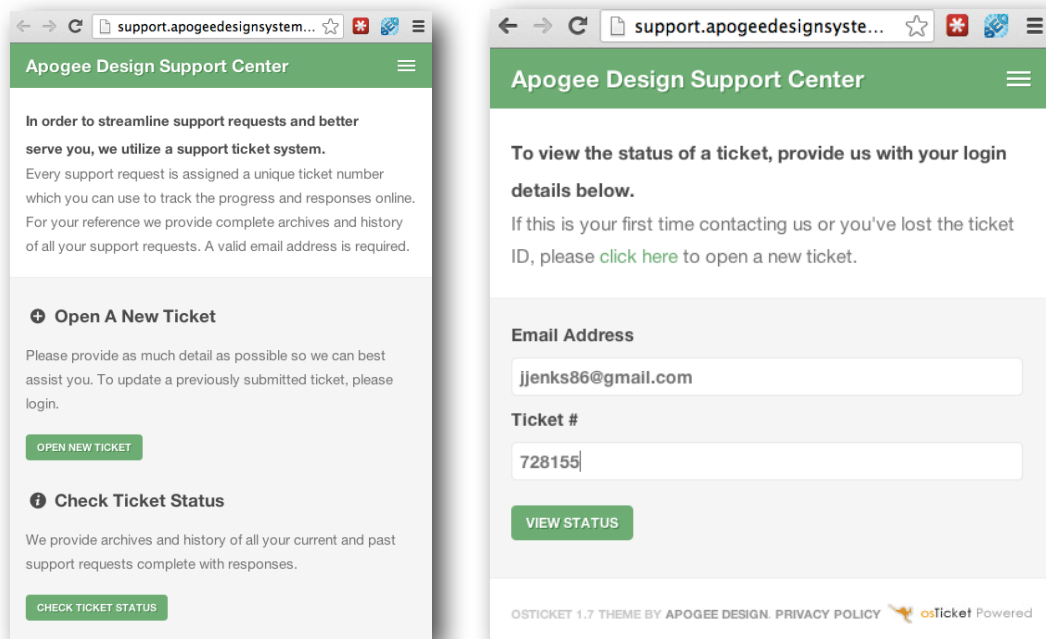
support.apogeedesignsystem...

Apogee Design Support Center

In order to streamline support requests and better serve you, we utilize a support ticket system.

Every support request is assigned a unique ticket number which you can use to track the progress and responses online. For your reference we provide complete archives and history of all your support requests. A valid email address is required.

Open A New Ticket

Please provide as much detail as possible so we can best assist you. To update a previously submitted ticket, please login.

OPEN NEW TICKET

Check Ticket Status

We provide archives and history of all your current and past support requests complete with responses.

CHECK TICKET STATUS

support.apogeedesignsyste...

Apogee Design Support Center

To view the status of a ticket, provide us with your login details below.

If this is your first time contacting us or you've lost the ticket ID, please click here to open a new ticket.

Email Address

jjenks86@gmail.com

Ticket #

728155

VIEW STATUS

OSTICKET 1.7 THEME BY APOGEE DESIGN. PRIVACY POLICY osTicket Powered